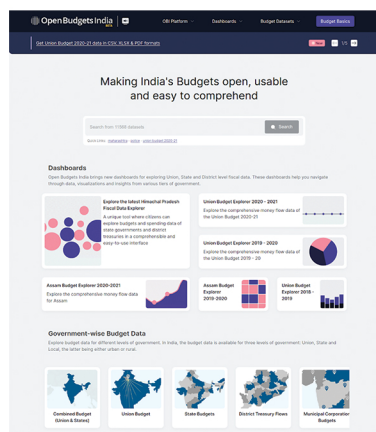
Open Budgets India

OBI Platform Dashboards Budget Datasets Budget Basics

Get Union Budget 2020-21 data in CSV, XLSX & PDF formats

Making India's Budgets open, usable and easy to comprehend

Search from 11566 datasets

Search

Quick Links: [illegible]

Dashboards

Open Budgets India brings new dashboards for exploring Union, State and District level fiscal data. These dashboards help you navigate through data, visualizations and insights from various tiers of government.

Explore the latest Himachal Pradesh Fiscal Data Explorer

A unique tool where citizens can explore budgets and spending data of state governments and district treasuries in a comprehensible and easy-to-use interface

Union Budget Explorer 2020 - 2021

Explore the comprehensive money flow data of the Union Budget 2020-21

Union Budget Explorer 2019 - 2020

Explore the comprehensive money flow data of the Union Budget 2019 - 20

Assam Budget Explorer 2020-2021

Explore the comprehensive money flow data for Assam

Assam Budget Explorer 2019-2020

Union Budget Explorer 2018-2019

Government-wise Budget Data

Explore budget data for different levels of government. In India, the budget data is available for three levels of government: Union, State and Local, the latter being either urban or rural.

Combined Budget (Union & States)

Union Budget

State Budgets

District Treasury Flows

Municipal Corporation Budgets